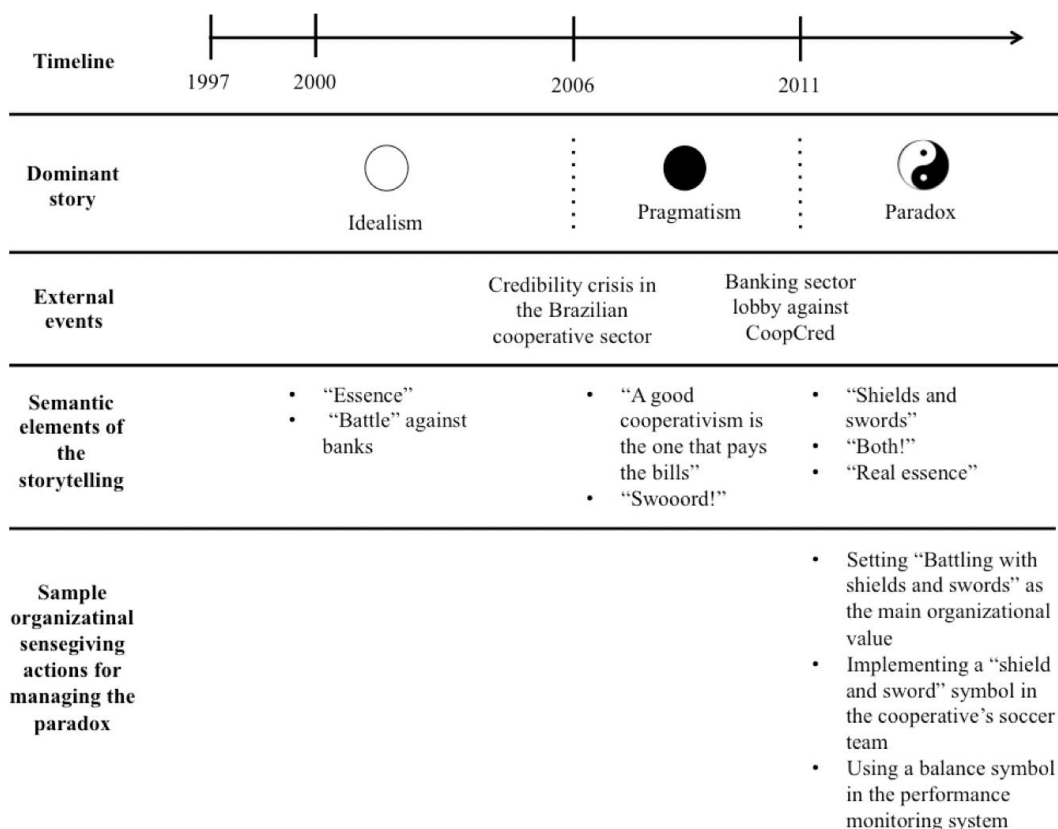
Timeline

1997 2000 2006 2011

Dominant story

Idealism

Pragmatism

Paradox

External events

Credibility crisis in the Brazilian cooperative sector

Banking sector lobby against CoopCred

Semantic elements of the storytelling

- "Essence"
- "Battle" against banks

- "A good cooperativism is the one that pays the bills"
- "Swooord!"

- "Shields and swords"
- "Both!"
- "Real essence"

Sample organizatinal sensegiving actions for managing the paradox

- Setting "Battling with shields and swords" as the main organizational value
- Implementing a "shield and sword" symbol in the cooperative's soccer team
- Using a balance symbol in the performance monitoring system